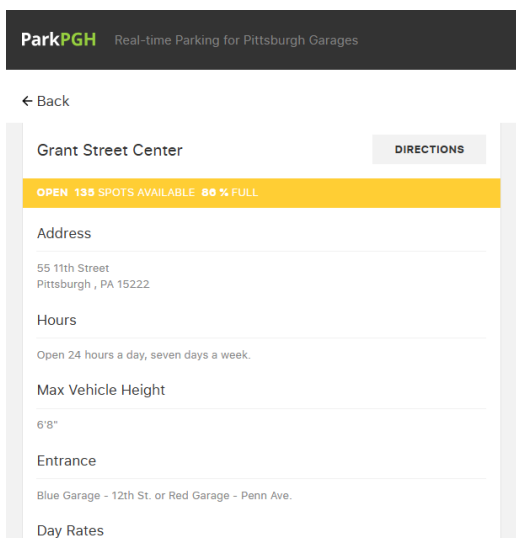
ParkPGH Real-time Parking for Pittsburgh Garages

← Back

Grant Street Center

DIRECTIONS

OPEN 135 SPOTS AVAILABLE 86 % FULL

Address

55 11th Street
Pittsburgh , PA 15222

Hours

Open 24 hours a day, seven days a week.

Max Vehicle Height

6'8"

Entrance

Blue Garage - 12th St. or Red Garage - Penn Ave.

Day Rates